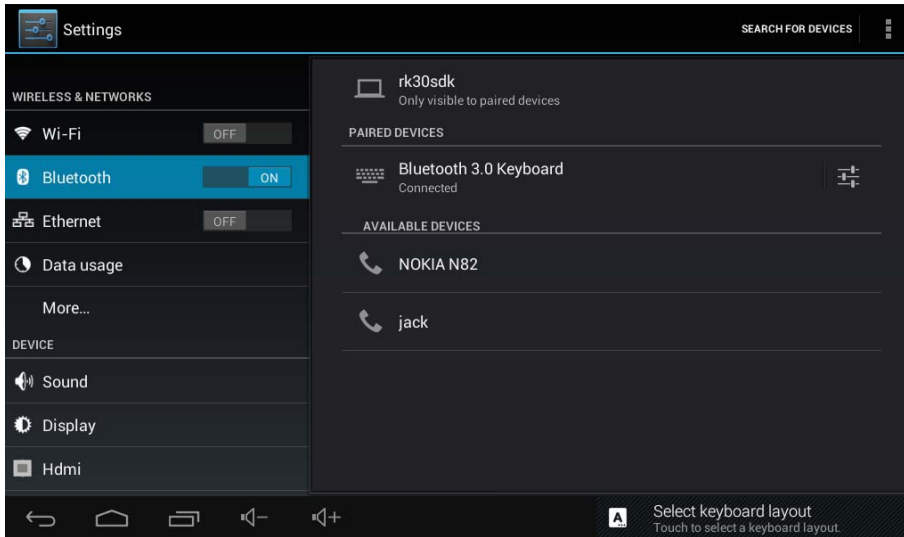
Settings

SEARCH FOR DEVICES

WIRELESS & NETWORKS

Wi-Fi OFF

Bluetooth ON

Ethernet OFF

Data usage

More...

DEVICE

Sound

Display

Hdmi

rk30sdk
Only visible to paired devices

PAIRED DEVICES

Bluetooth 3.0 Keyboard
Connected

AVAILABLE DEVICES

NOKIA N82

jack

Select keyboard layout
Touch to select a keyboard layout.